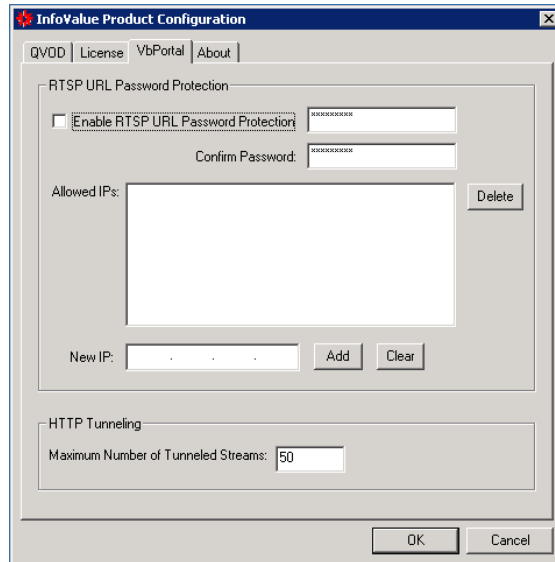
InfoValue Product Configuration

QVOD | License | VbPortal | About

RTSP URL Password Protection

Enable RTSP URL Password Protection **********

Confirm Password: **********

Allowed IPs:

Delete

New IP: . . .

Add

Clear

HTTP Tunneling

Maximum Number of Tunneled Streams: 50

OK

Cancel